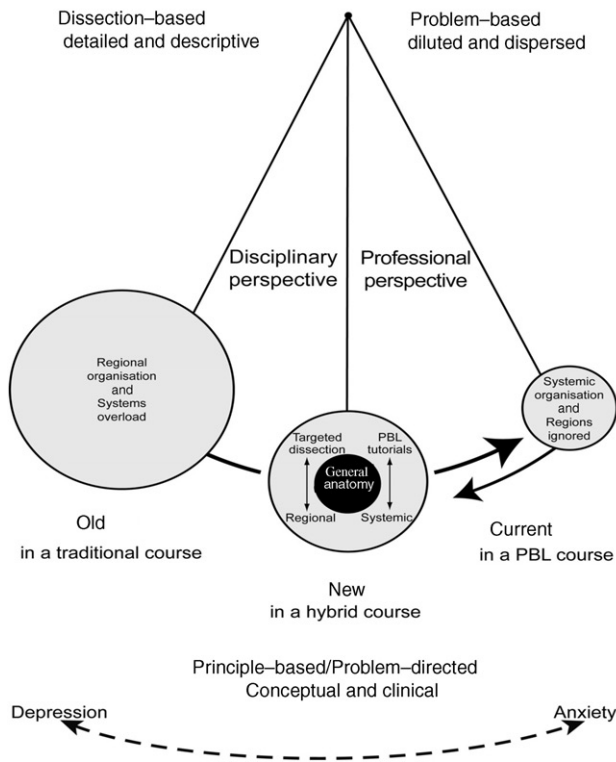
Dissection–based
detailed and descriptive

Problem–based
diluted and dispersed

Disciplinary perspective

Professional perspective

Regional organisation and Systems overload

Systemic organisation and Regions ignored

Targeted dissection

PBL tutorials

General anatomy

Regional

Systemic

Old
in a traditional course

Current
in a PBL course

New
in a hybrid course

Principle–based/Problem–directed
Conceptual and clinical

Depression

Anxiety